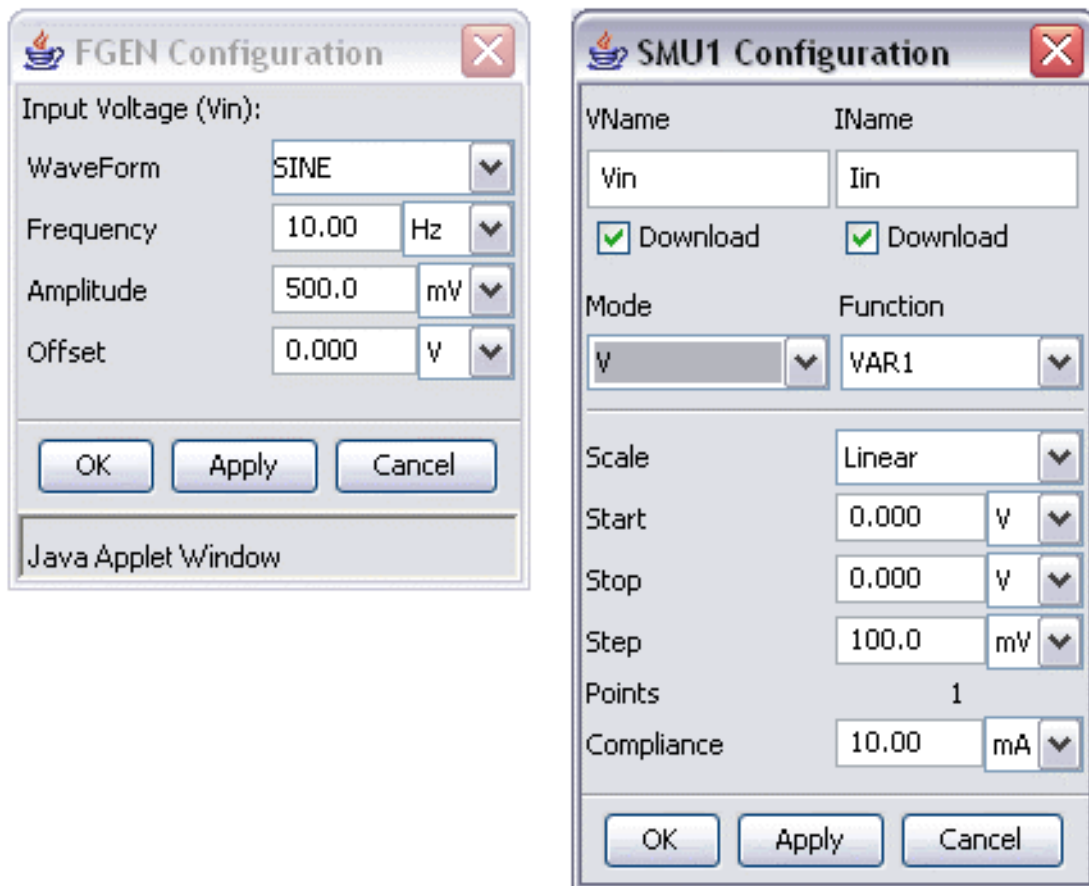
FGEN Configuration

Input Voltage (Vin):

WaveForm SINE

Frequency 10.00 Hz

Amplitude 500.0 mV

Offset 0.000 V

OK Apply Cancel

Java Applet Window

SMU1 Configuration

VName IName

Vin Iin

Download Download

Mode Function

V VAR1

Scale Linear

Start 0.000 V

Stop 0.000 V

Step 100.0 mV

Points 1

Compliance 10.00 mA

OK Apply Cancel